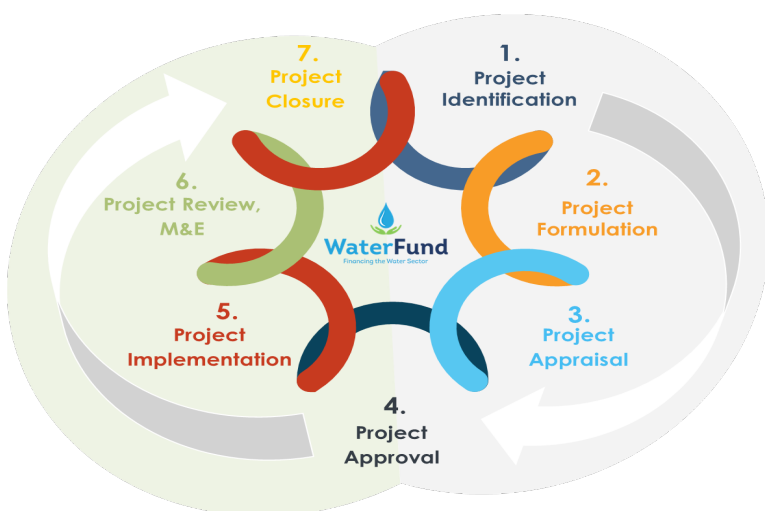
7.
Project
Closure

1.
Project
Identification

6.
Project Review,
M&E

2.
Project
Formulation

WaterFund
Financing the Water Sector

5.
Project
Implementation

3.
Project
Appraisal

4.
Project
Approval